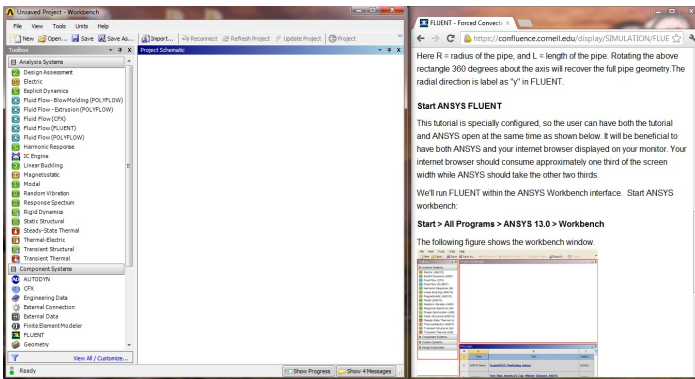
Unsaved Project - Workbench
File View Tools Units Help
New Open... Save Save As... Import... Reconnect Refresh Project Update Project Project
Toolbox
Project Schematic
Analysis Systems
Design Assessment
Electric
Explicit Dynamics
Fluid Flow - BlowMolding (POLYFLOW)
Fluid Flow - Extrusion (POLYFLOW)
Fluid Flow (CFX)
Fluid Flow (FLUENT)
Fluid Flow (POLYFLOW)
Harmonic Response
IC Engine
Linear Buckling
Magnetostatic
Modal
Random Vibration
Response Spectrum
Rigid Dynamics
Static Structural
Steady-State Thermal
Thermal-Electric
Transient Structural
Transient Thermal
Component Systems
AUTODYN
CFX
Engineering Data
External Connection
External Data
Finite Element Modeler
FLUENT
Geometry
View All / Customize...
Ready
Show Progress
Show 4 Messages

FLUENT - Forced Convecti ×
https://confluence.cornell.edu/display/SIMULATION/FLUE

Here R = radius of the pipe, and L = length of the pipe. Rotating the above rectangle 360 degrees about the axis will recover the full pipe geometry.The radial direction is label as "y" in FLUENT.

Start ANSYS FLUENT

This tutorial is specially configured, so the user can have both the tutorial and ANSYS open at the same time as shown below. It will be beneficial to have both ANSYS and your internet browser displayed on your monitor. Your internet browser should consume approximately one third of the screen width while ANSYS should take the other two thirds.

We'll run FLUENT within the ANSYS Workbench interface. Start ANSYS workbench:

Start > All Programs > ANSYS 13.0 > Workbench

The following figure shows the workbench window.